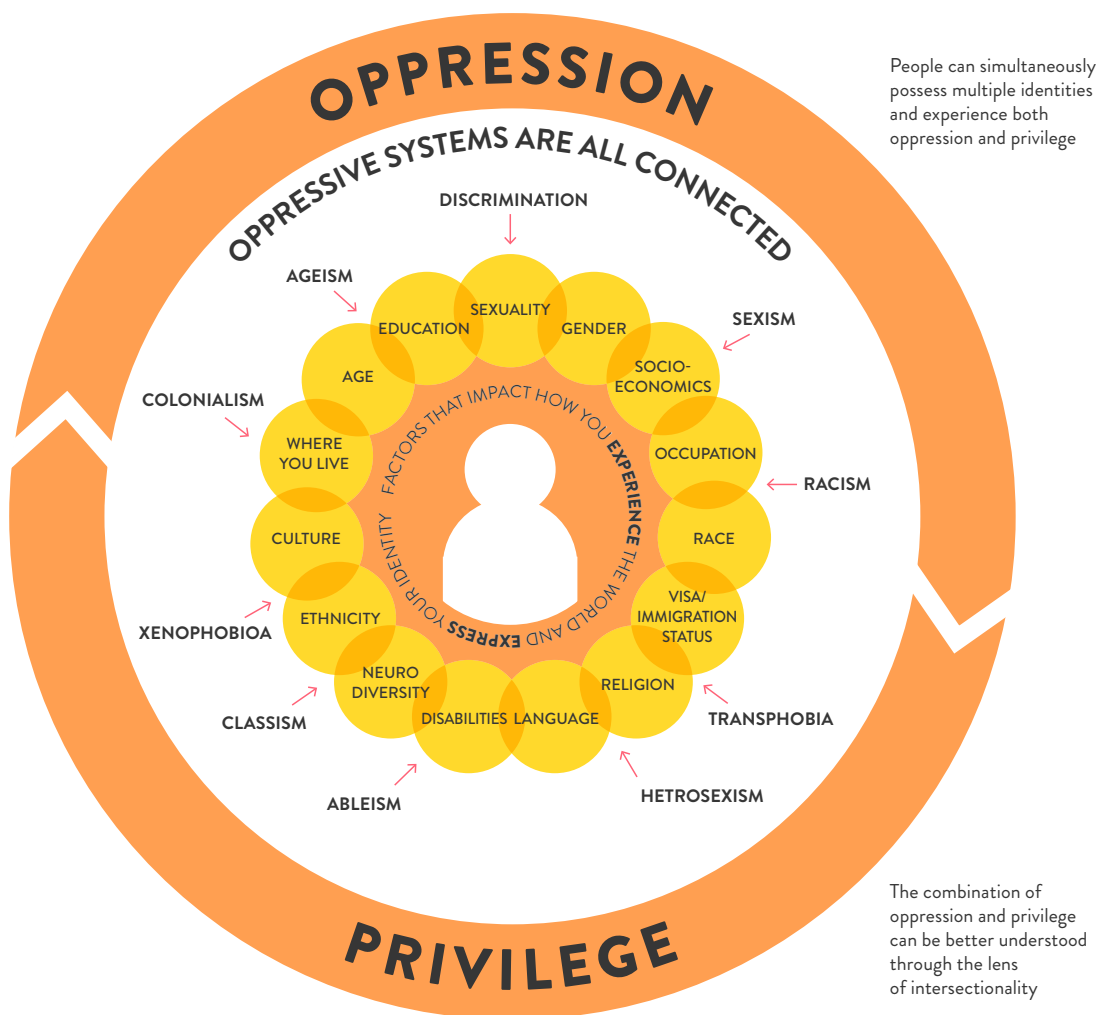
OPPRESSION

OPPRESSIVE SYSTEMS ARE ALL CONNECTED

People can simultaneously possess multiple identities and experience both oppression and privilege

DISCRIMINATION

AGEISM

SEXISM

COLONIALISM

RACISM

XENOPHOBIOA

CLASSISM

TRANSPHOBIA

ABLEISM

HETROSEXISM

SEXUALITY
EDUCATION
GENDER
AGE
SOCIO-ECONOMICS
WHERE YOU LIVE
OCCUPATION
CULTURE
RACE
ETHNICITY
VISA/ IMMIGRATION STATUS
NEURO DIVERSITY
RELIGION
DISABILITIES
LANGUAGE

FACTORS THAT IMPACT HOW YOU EXPERIENCE THE WORLD AND EXPRESS YOUR IDENTITY

PRIVILEGE

The combination of oppression and privilege can be better understood through the lens of intersectionality